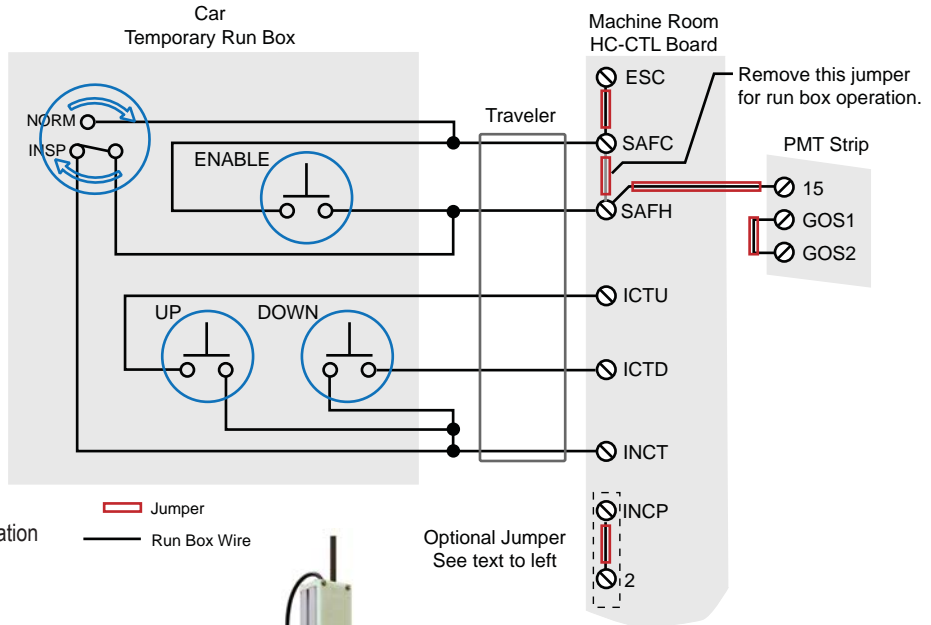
Car
Temporary Run Box

NORM
INSP
ENABLE
UP
DOWN

Traveler

Machine Room
HC-CTL Board

ESC
SAFC
SAFH
ICTU
ICTD
INCT
INCP
2

Remove this jumper
for run box operation.

PMT Strip
15
GOS1
GOS2

Jumper
Run Box Wire

Optional Jumper
See text to left

ation